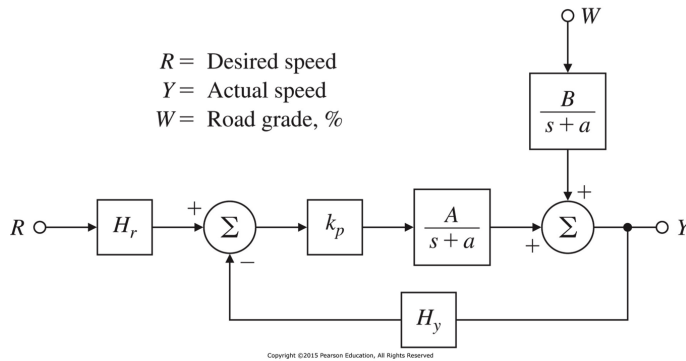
$W$

$R =$ Desired speed
$Y =$ Actual speed
$W =$ Road grade, %

$\frac{B}{s+a}$

+

$R$ $H_r$ + $\Sigma$ $k_p$ $\frac{A}{s+a}$ + $\Sigma$ $Y$

−

$H_y$

Copyright ©2015 Pearson Education, All Rights Reserved